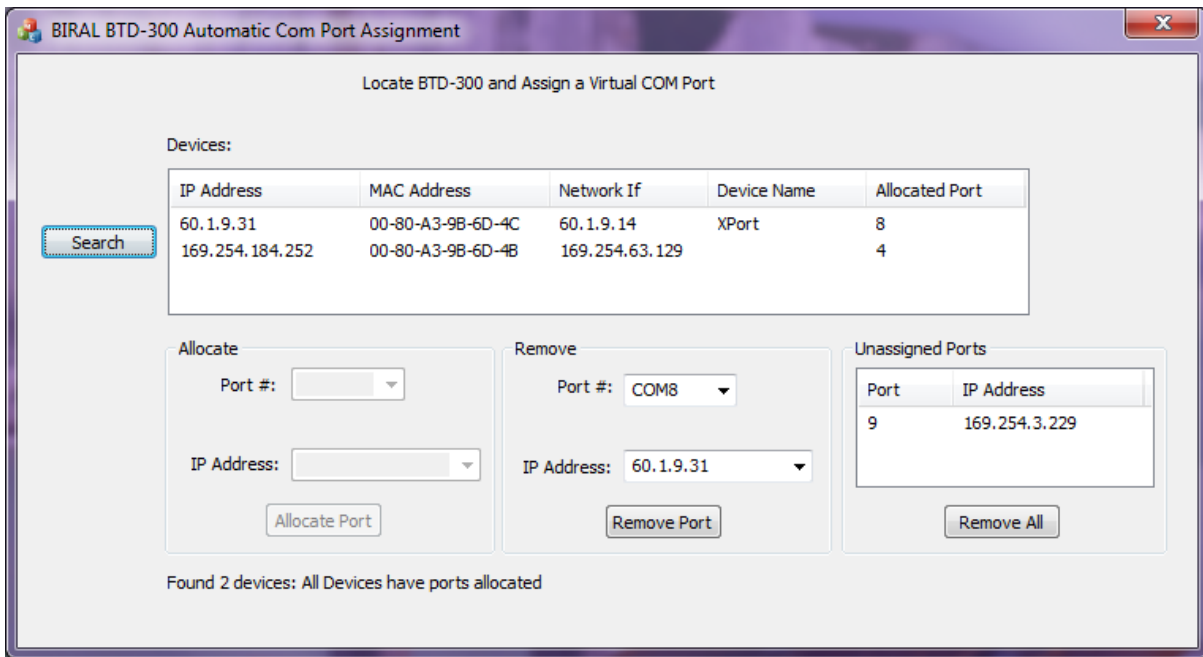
BIRAL BTD-300 Automatic Com Port Assignment

Locate BTD-300 and Assign a Virtual COM Port

Devices:

| IP Address | MAC Address | Network If | Device Name | Allocated Port |
|---|---|---|---|---|
| 60.1.9.31 | 00-80-A3-9B-6D-4C | 60.1.9.14 | XPort | 8 |
| 169.254.184.252 | 00-80-A3-9B-6D-4B | 169.254.63.129 | | 4 |

Search

Allocate

Port #:

IP Address:

Allocate Port

Remove

Port #: COM8

IP Address: 60.1.9.31

Remove Port

Unassigned Ports

| Port | IP Address |
|---|---|
| 9 | 169.254.3.229 |

Remove All

Found 2 devices: All Devices have ports allocated